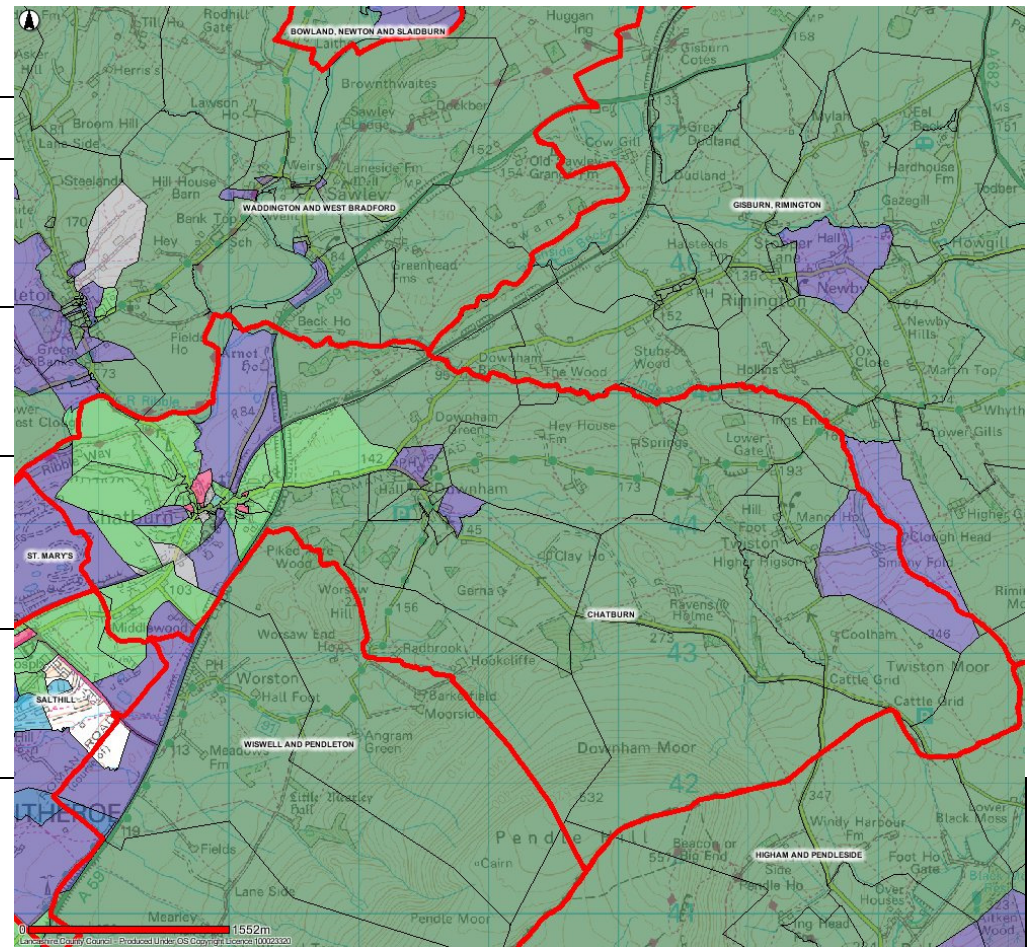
BOWLAND, NEWTON AND SLAIDBURN

WADDINGTON AND WEST BRADFORD

GISBURN, RIMINGTON

ST. MARY'S

CHATBURN

SALTHILL

WISWELL AND PENDLETON

HIGHAM AND PENDLESIDE

Till Ho
Rodhill Gate
Huggan Ing
Gisburn Cotes
158
Asker Hill
Herris's
Browthwaites
Broom Hill
Lawson Ho
Sawley Lodge
Dockber
Lane Side
Weirs
Laneside Fm
152
Old Sawley Grange Fm
Cow Gill
Green Dudland
Dudland
Mytah
Eel Beck
Steelands
Hill House Barn
Sawley
Hardhouse Fm
Todber
170
Bank Top
Gazegill
Hey
Sch
Greenhead Fms
Swanside Beck
Halsteads
Hall
Howgill
Newby
Rimington
PH
152
Newby Hills
Back Ho
Arnot Ho
Field Ho
Downham
The Wood
Stubs Wood
Hollins
Ox Close
Marsh Top
173
Green
R Ribble
84
95
Whythe
Lower Gills
Downham Green
Hey House Fm
Springs
Ings End
Lower Gate
193
142
Hall
Downham
173
Hill Foot
Manor Ho
Twiston
Higher Higson
Clough Head
Chatburn
45
Clay Ho
Smithy Fold
Pikes Wood
Worsaw Hill
156
Gerna
Ravens Holme
103
Middlewood
273
Coolham
346
Worsaw End Ho
Radbrook
Hookcliffe
43
Twiston Moor
Cattle Grid
Cattle Grid
PH
Worston
Hall Foot
Barkerfield
Moorside
13
Meadows
Angram Green
Downham Moor
42
347
Little Mearley Hall
532
Windy Harbour Fm
Black Moss
Pendle Hill
557
Beacon or Big End
Foot Ho Gate
Fields
Cairn
Side
Pendle Ho
Lane Side
Over Houses
Mearley
Pendle Moor
41
0
1552m
Lancashire County Council - Produced Under OS Copyright Licence 100023320